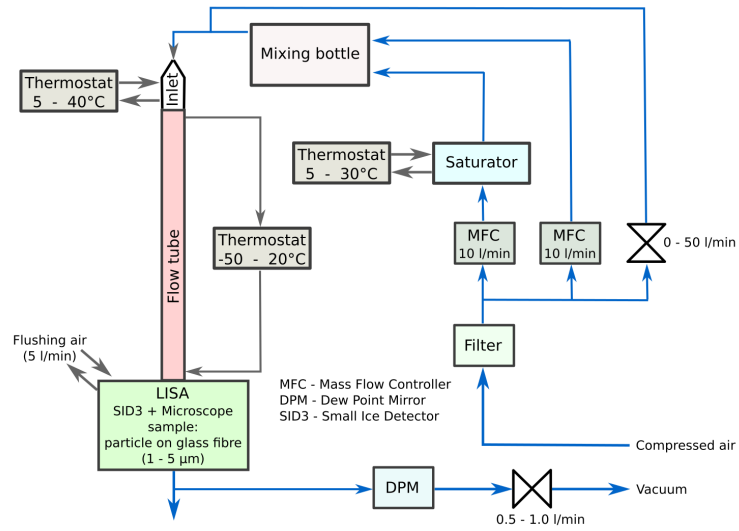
Mixing bottle

Thermostat
5 - 40°C

Inlet

Flow tube

Thermostat
5 - 30°C

Saturator

Thermostat
-50 - 20°C

MFC
10 l/min

MFC
10 l/min

0 - 50 l/min

Filter

Flushing air
(5 l/min)

LISA
SID3 + Microscope
sample:
particle on glass fibre
(1 - 5 µm)

MFC - Mass Flow Controller
DPM - Dew Point Mirror
SID3 - Small Ice Detector

Compressed air

DPM

Vacuum

0.5 - 1.0 l/min